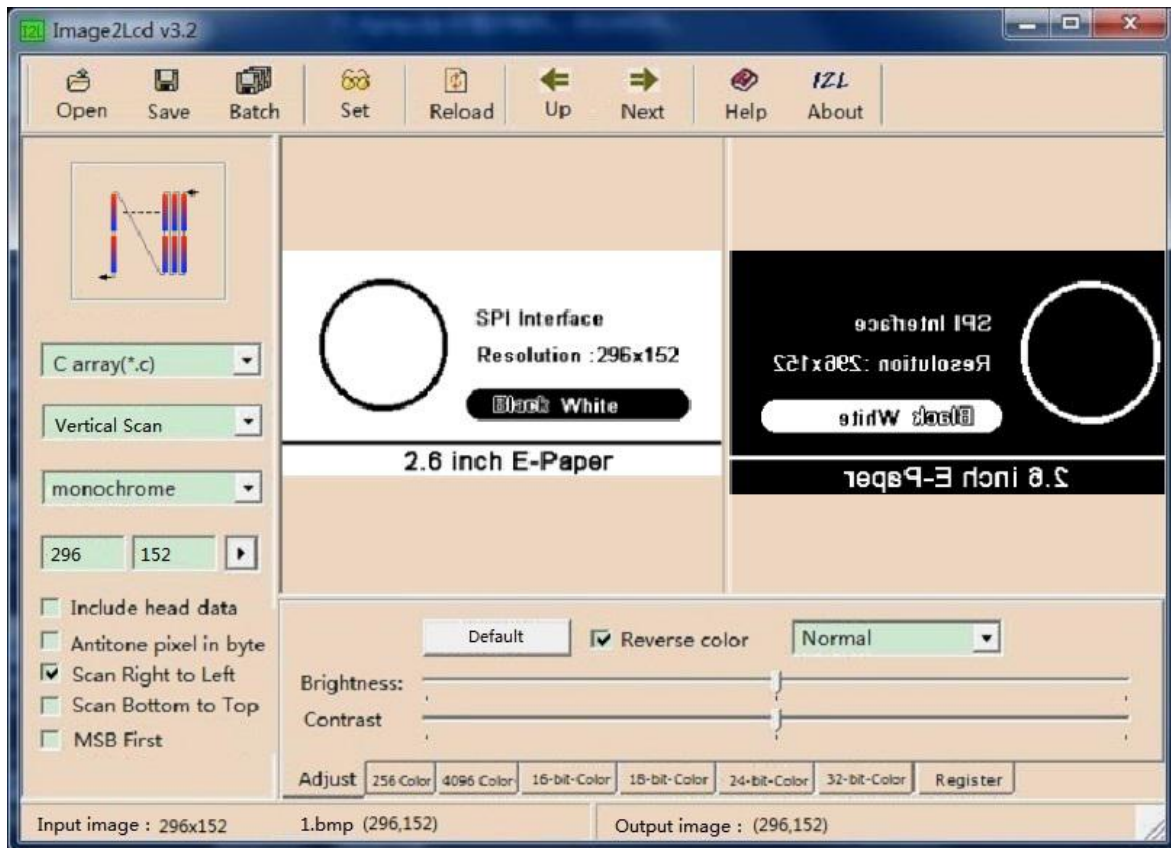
Image2Lcd v3.2

Open Save Batch Set Reload Up Next Help About

C array(*.c)

Vertical Scan

monochrome

296 152

Include head data
Antitone pixel in byte
Scan Right to Left
Scan Bottom to Top
MSB First

SPI Interface
Resolution :296x152
Black White
2.6 inch E-Paper

SPI Interface
Resolution :296x152
Black White
2.6 inch E-Paper

Default
Reverse color
Normal
Brightness:
Contrast

Adjust 256 Color 4096 Color 16-bit-Color 18-bit-Color 24-bit-Color 32-bit-Color Register

Input image : 296x152 1.bmp (296,152) Output image : (296,152)